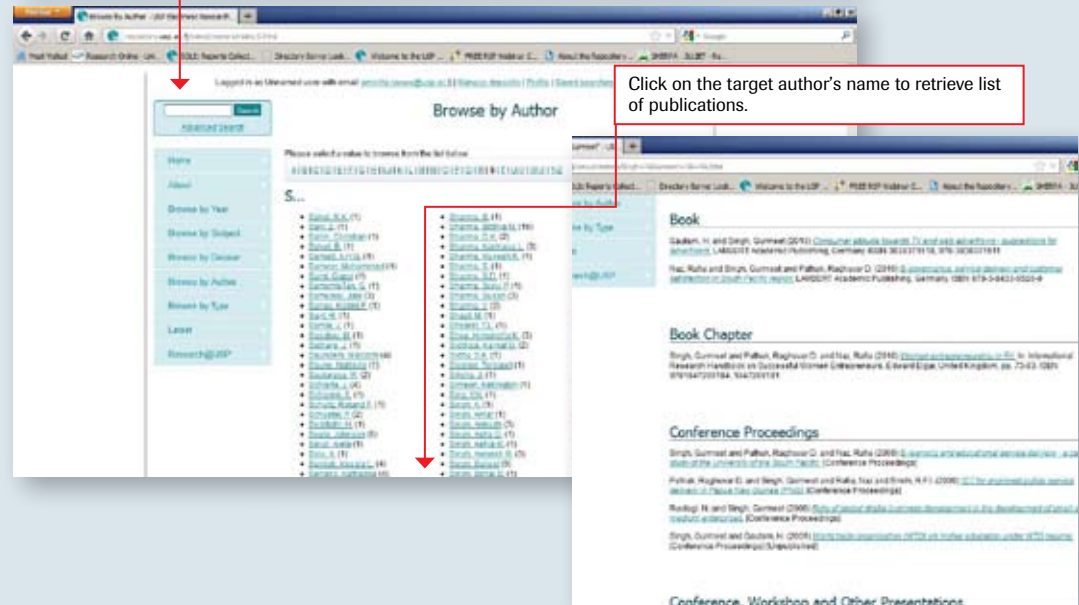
Click on the target author's name to retrieve list of publications.

Browse By Author - USP Electronic Research...

Logged in as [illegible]

Search

Advanced Search

Browse by Author

Home

About

Browse by Year

Browse by Subject

Browse by Division

Browse by Author

Browse by Type

Latest

Research@USP

Please select a value to browse from the list below.

S...

Book

Gautam, H. and Singh, Gurmeet (2010) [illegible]

Naz, Rafia and Singh, Gurmeet and Pathak, Raghuvar D. (2010) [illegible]

Book Chapter

Singh, Gurmeet and Pathak, Raghuvar D. and Naz, Rafia (2010) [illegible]

Conference Proceedings

Singh, Gurmeet and Pathak, Raghuvar D. and Naz, Rafia (2009) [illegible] (Conference Proceedings)

Pathak, Raghuvar D. and Singh, Gurmeet and Naz, Rafia (2008) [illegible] (Conference Proceedings)

Rodoni, N. and Singh, Gurmeet (2008) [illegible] (Conference Proceedings)

Singh, Gurmeet and Gautam, H. (2008) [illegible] (Conference Proceedings) (Unpublished)

Conference, Workshop and Other Presentations